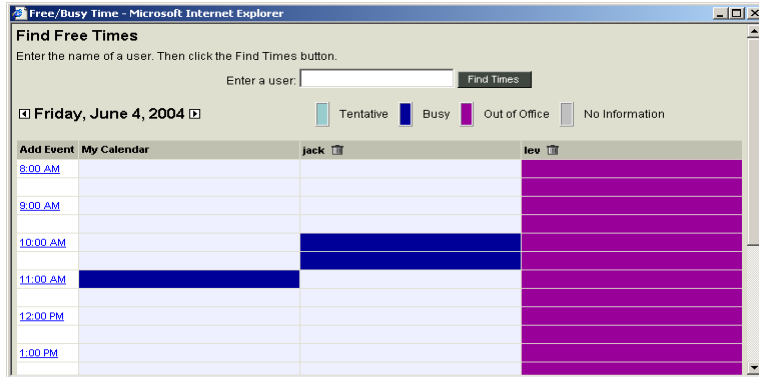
Free/Busy Time - Microsoft Internet Explorer

Find Free Times

Enter the name of a user. Then click the Find Times button.

Enter a user: Find Times

Friday, June 4, 2004

Tentative Busy Out of Office No Information

| Add Event | My Calendar | jack | lev |
|---|---|---|---|
| 8:00 AM | | | |
| | | | |
| 9:00 AM | | | |
| | | | |
| 10:00 AM | | | |
| | | | |
| 11:00 AM | | | |
| | | | |
| 12:00 PM | | | |
| | | | |
| 1:00 PM | | | |
| | | | |